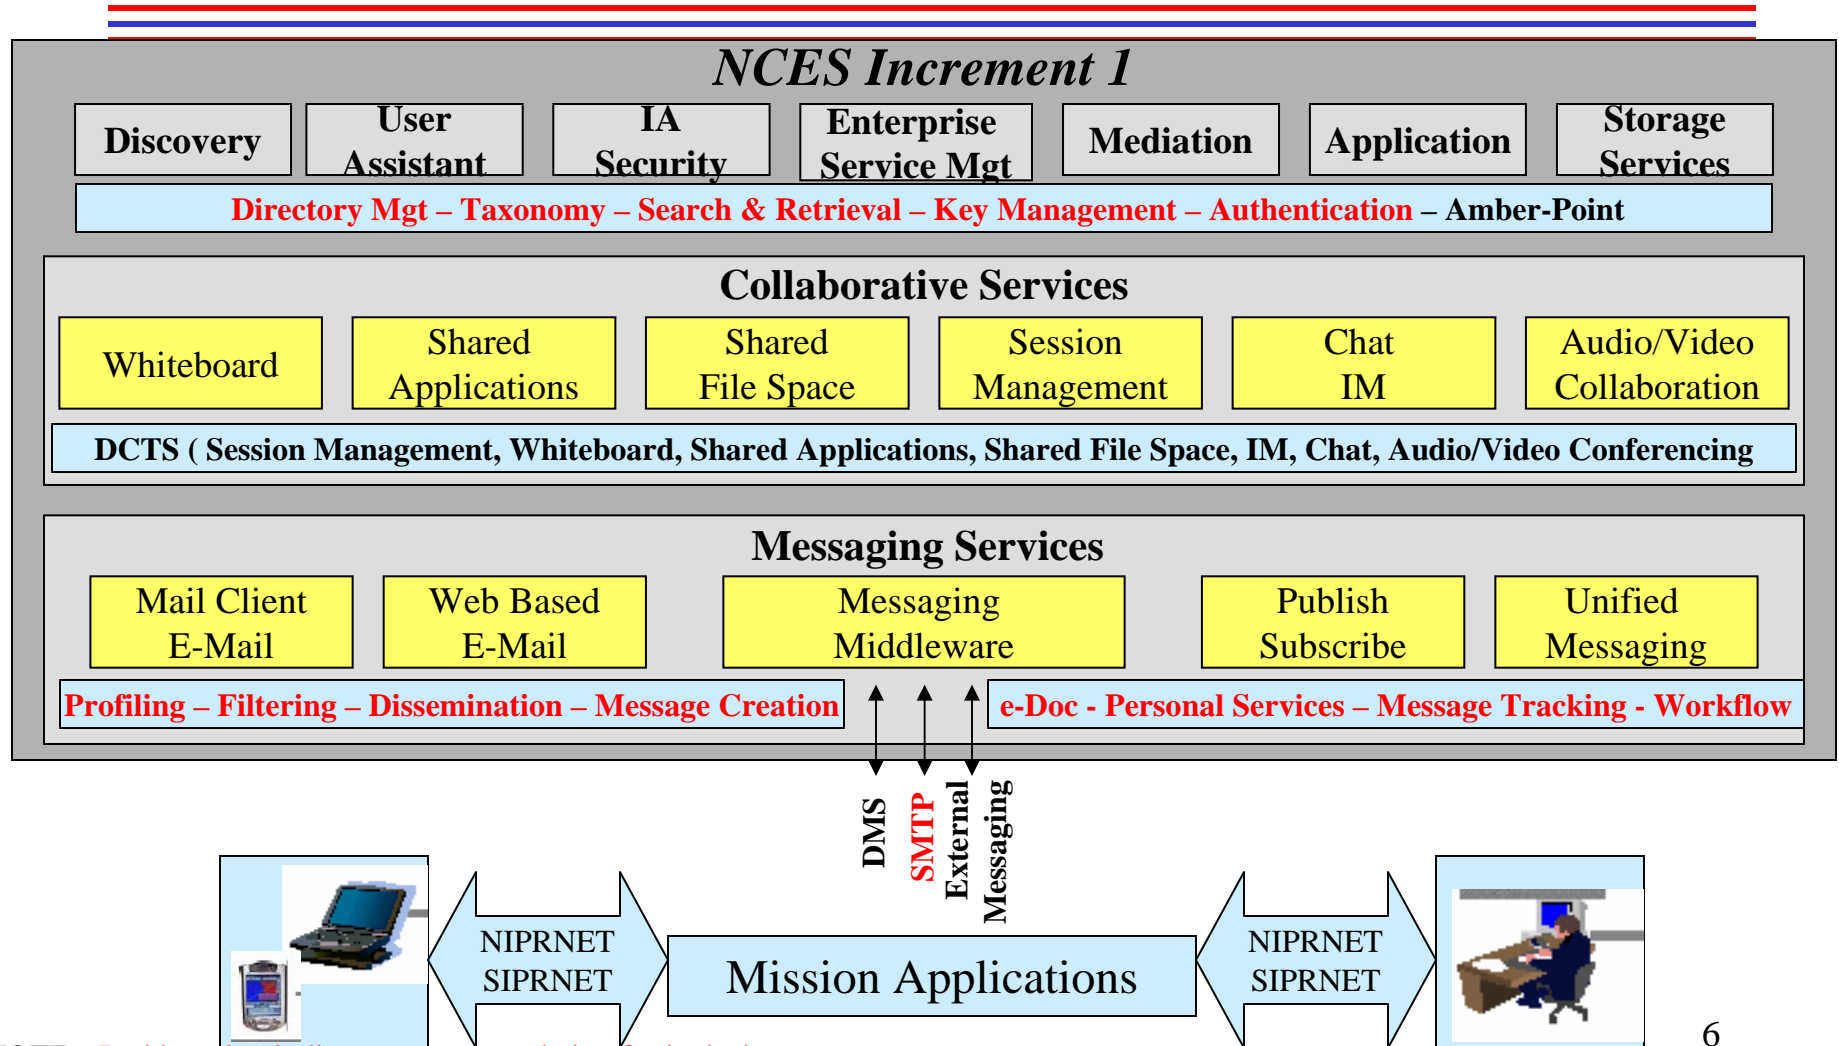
NCES Increment 1

Discovery

User Assistant

IA Security

Enterprise Service Mgt

Mediation

Application

Storage Services

Directory Mgt – Taxonomy – Search & Retrieval – Key Management – Authentication – Amber-Point

Collaborative Services

Whiteboard

Shared Applications

Shared File Space

Session Management

Chat IM

Audio/Video Collaboration

DCTS ( Session Management, Whiteboard, Shared Applications, Shared File Space, IM, Chat, Audio/Video Conferencing

Messaging Services

Mail Client E-Mail

Web Based E-Mail

Messaging Middleware

Publish Subscribe

Unified Messaging

Profiling – Filtering – Dissemination – Message Creation

e-Doc - Personal Services – Message Tracking - Workflow

DMS

SMTP

External Messaging

NIPRNET SIPRNET

Mission Applications

NIPRNET SIPRNET

6

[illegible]